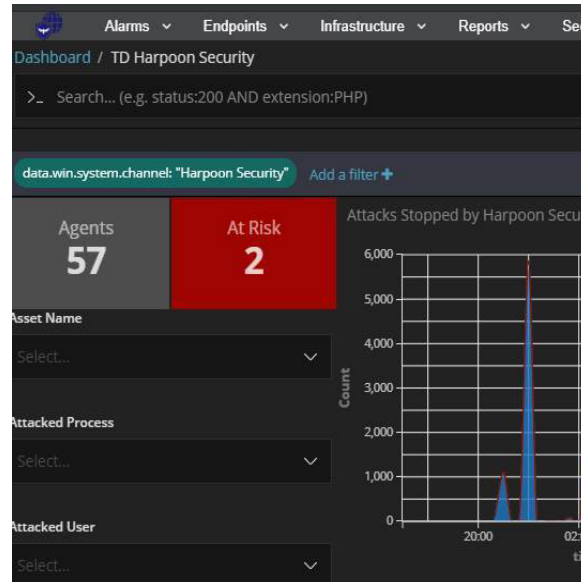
Alarms ⌄ Endpoints ⌄ Infrastructure ⌄ Reports ⌄ Se

Dashboard / TD Harpoon Security

>_ Search... (e.g. status:200 AND extension:PHP)

data.win.system.channel: "Harpoon Security" Add a filter +

Agents
57

At Risk
2

Attacks Stopped by Harpoon Secu

6,000
5,000
4,000
3,000
2,000
1,000
0
Count
20:00
02:
ti

Asset Name
Select...

Attacked Process
Select...

Attacked User
Select...